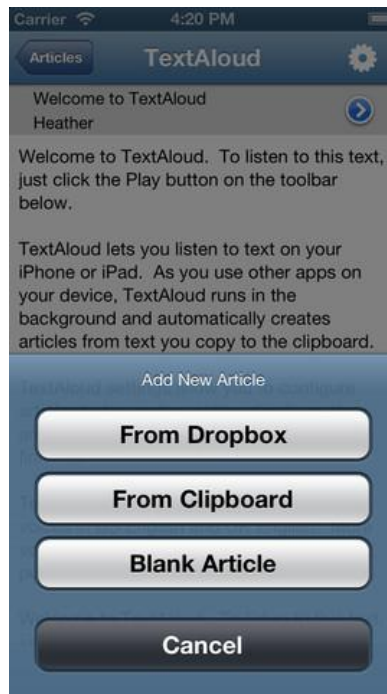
Carrier 4:20 PM

Articles TextAloud

Welcome to TextAloud
Heather

Welcome to TextAloud. To listen to this text, just click the Play button on the toolbar below.

TextAloud lets you listen to text on your iPhone or iPad. As you use other apps on your device, TextAloud runs in the background and automatically creates articles from text you copy to the clipboard.

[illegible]

Add New Article

From Dropbox

From Clipboard

Blank Article

Cancel